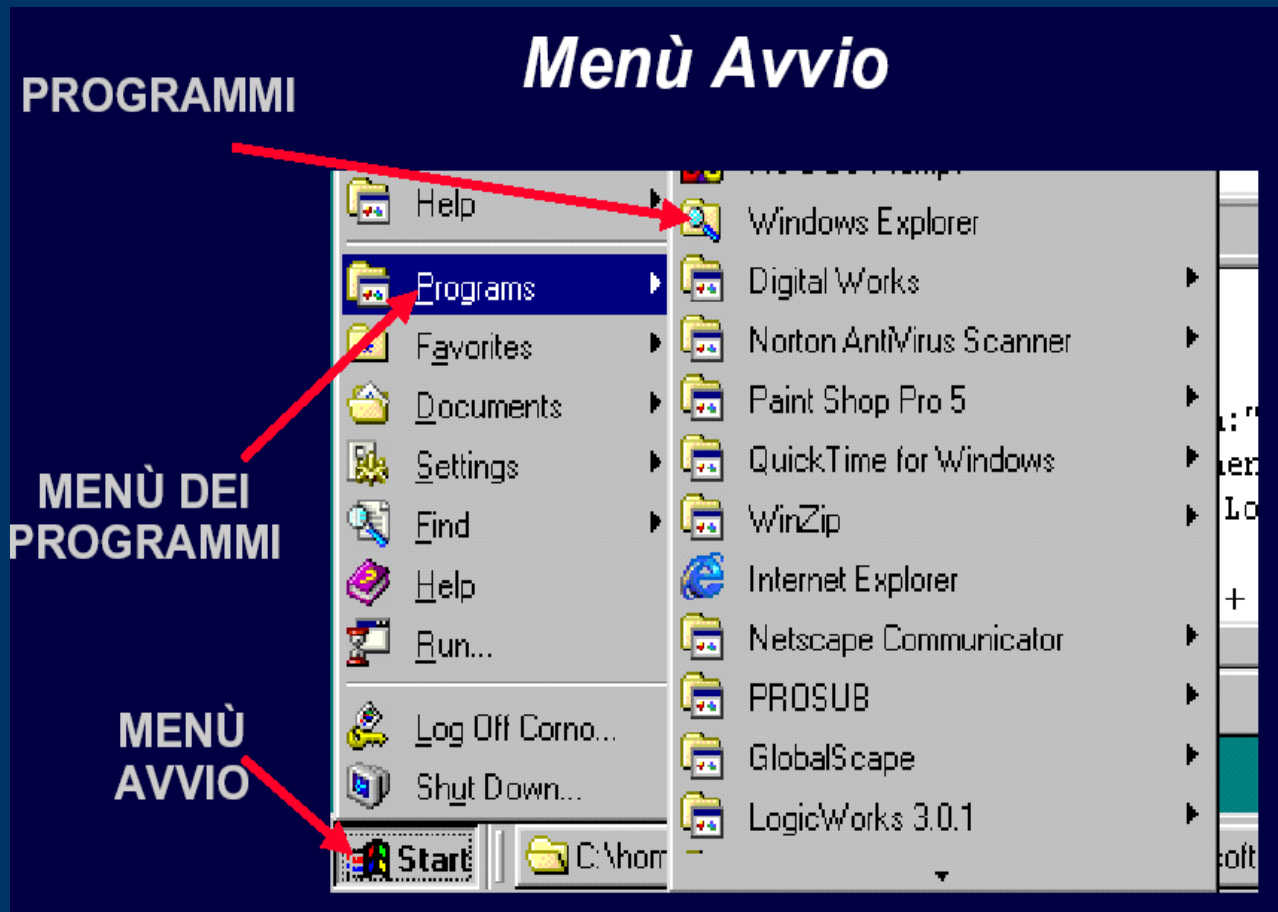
Menù Avvio

PROGRAMMI

MENÙ DEI PROGRAMMI

MENÙ AVVIO

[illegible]

Help

Programs

Favorites

Documents

Settings

Find

Help

Run...

Log Off Corno...

Shut Down...

Start

C:\hom

Windows Explorer

Digital Works

Norton AntiVirus Scanner

Paint Shop Pro 5

QuickTime for Windows

WinZip

Internet Explorer

Netscape Communicator

PROSUB

GlobalScape

LogicWorks 3.0.1

a:"

er

Lo

+

oft